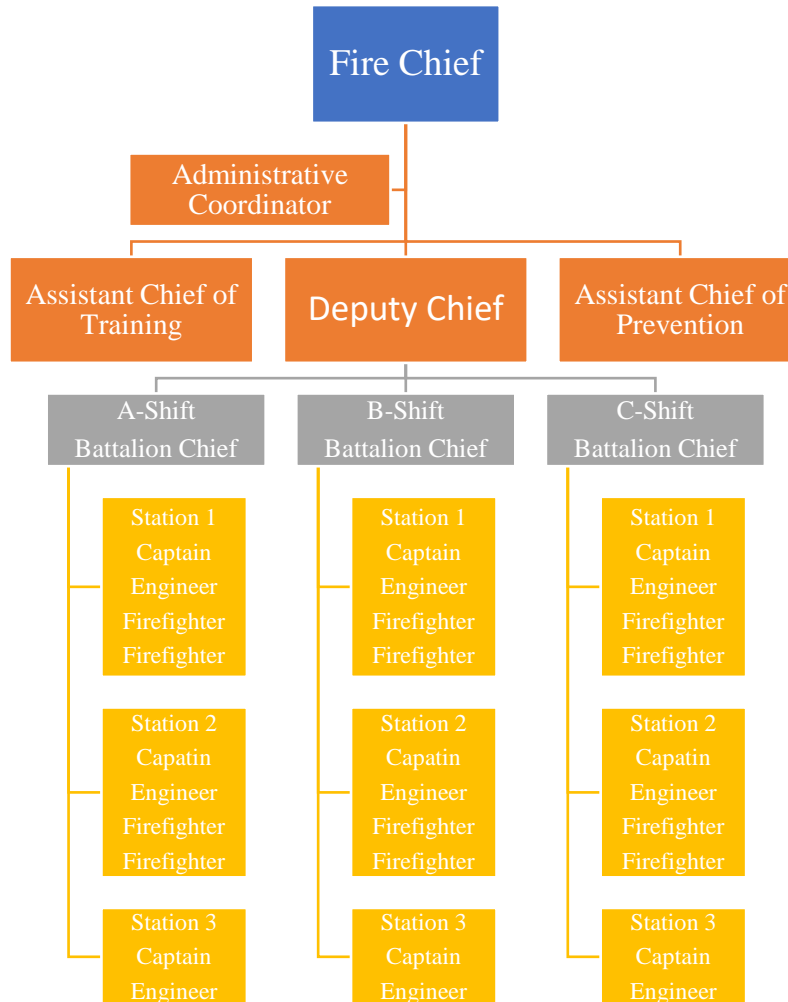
Fire Chief

Administrative Coordinator

Assistant Chief of Training

Deputy Chief

Assistant Chief of Prevention

A-Shift Battalion Chief

Station 1
Captain
Engineer
Firefighter
Firefighter

Station 2
Capatin
Engineer
Firefighter
Firefighter

Station 3
Captain
Engineer

B-Shift Battalion Chief

Station 1
Captain
Engineer
Firefighter
Firefighter

Station 2
Capatin
Engineer
Firefighter
Firefighter

Station 3
Captain
Engineer

C-Shift Battalion Chief

Station 1
Captain
Engineer
Firefighter
Firefighter

Station 2
Capatin
Engineer
Firefighter
Firefighter

Station 3
Captain
Engineer